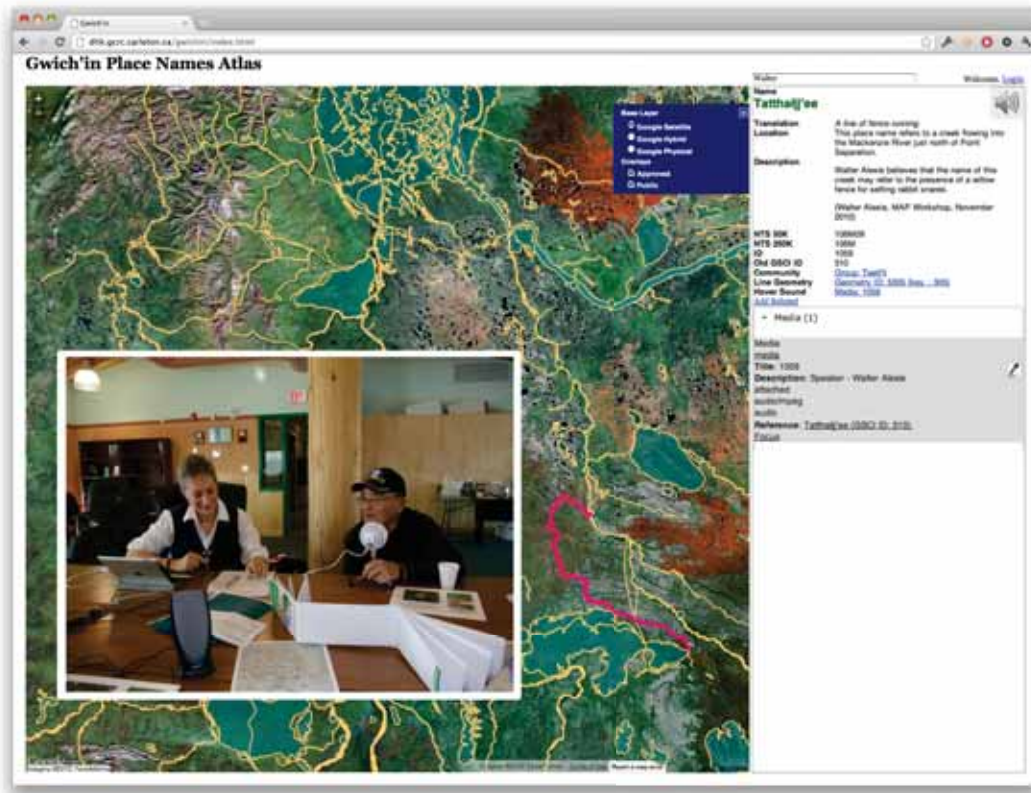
Gwich'in

dfrk.gcrc.carleton.ca/gwichin/index.html

Gwich'in Place Names Atlas

Walter

Welcome, Login

Base Layer
Google Satellite
Google Hybrid
Google Physical
Overlays
Approved
Public

Name
Tatthaljį'ee

Translation: A line of fence running
Location: This place name refers to a creek flowing into the Mackenzie River just north of Point Separation.
Description: Walter Alexie believes that the name of this creek may refer to the presence of a willow fence for setting rabbit snares.

(Walter Alexie, MAP Workshop, November 2010)

NTS 50K: 106N09
NTS 250K: 106M
ID: 1068
Old GSCI ID: 510
Community: Group: Teetł'it
Line Geometry: Geometry: ID: 1068 (key ... 945)
Hover Sound: Media: 1068
Add Related

Media (1)

Media
media
Title: 1068
Description: Speaker - Walter Alexie
attached
audio/mpeg
audio
Reference: Tatthaljį'ee (GSCI ID: 510)
Focus

Report a map error